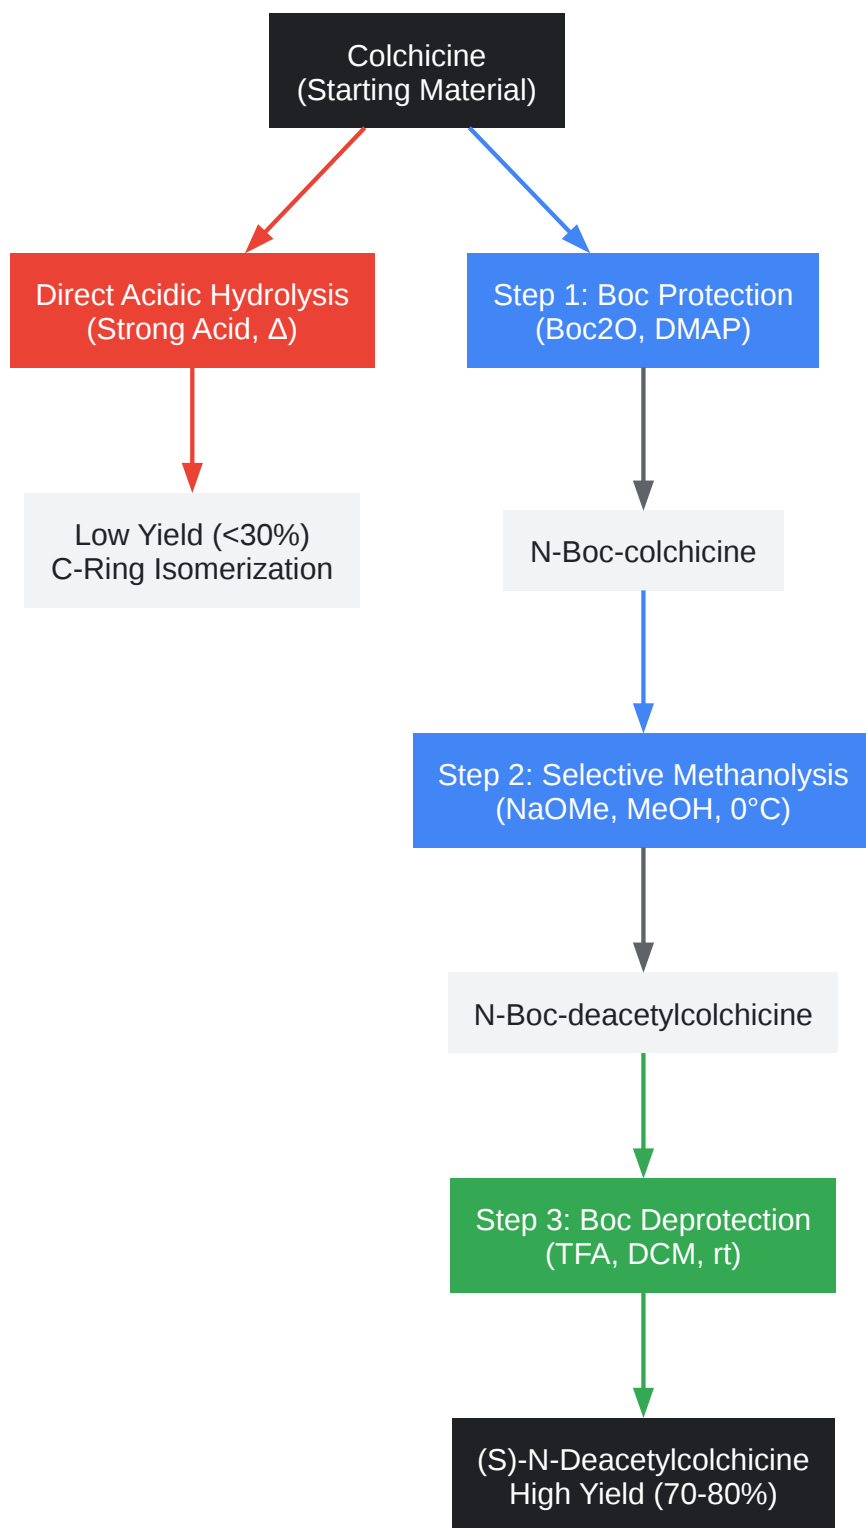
Colchicine
(Starting Material)

Direct Acidic Hydrolysis
(Strong Acid, Δ)

Low Yield (<30%)
C-Ring Isomerization

Step 1: Boc Protection
(Boc2O, DMAP)

N-Boc-colchicine

Step 2: Selective Methanolysis
(NaOMe, MeOH, 0°C)

N-Boc-deacetylcolchicine

Step 3: Boc Deprotection
(TFA, DCM, rt)

(S)-N-Deacetylcolchicine
High Yield (70-80%)